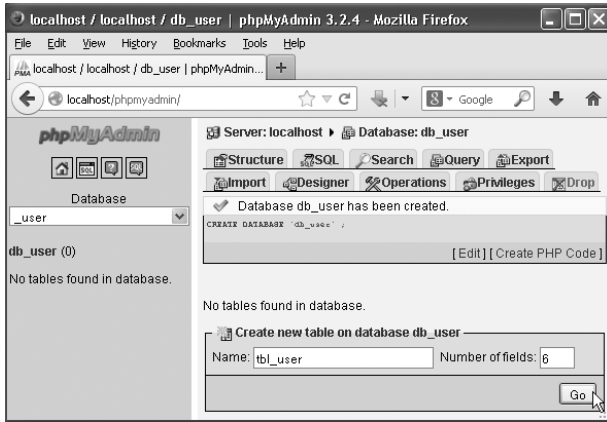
localhost / localhost / db_user | phpMyAdmin 3.2.4 - Mozilla Firefox

File Edit View History Bookmarks Tools Help

localhost / localhost / db_user | phpMyAdmin... +

localhost/phpmyadmin/

Google

phpMyAdmin

Database
_user

db_user (0)

No tables found in database.

Server: localhost ▸ Database: db_user

Structure SQL Search Query Export Import Designer Operations Privileges Drop

Database db_user has been created.

CREATE DATABASE `db_user` ;

[ Edit ] [ Create PHP Code ]

No tables found in database.

Create new table on database db_user

Name: tbl_user Number of fields: 6

Go